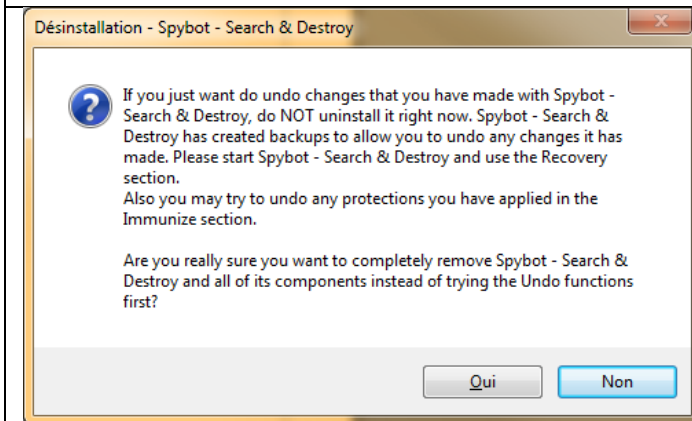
Désinstallation - Spybot - Search & Destroy

If you just want do undo changes that you have made with Spybot - Search & Destroy, do NOT uninstall it right now. Spybot - Search & Destroy has created backups to allow you to undo any changes it has made. Please start Spybot - Search & Destroy and use the Recovery section.
Also you may try to undo any protections you have applied in the Immunize section.

Are you really sure you want to completely remove Spybot - Search & Destroy and all of its components instead of trying the Undo functions first?

Oui Non